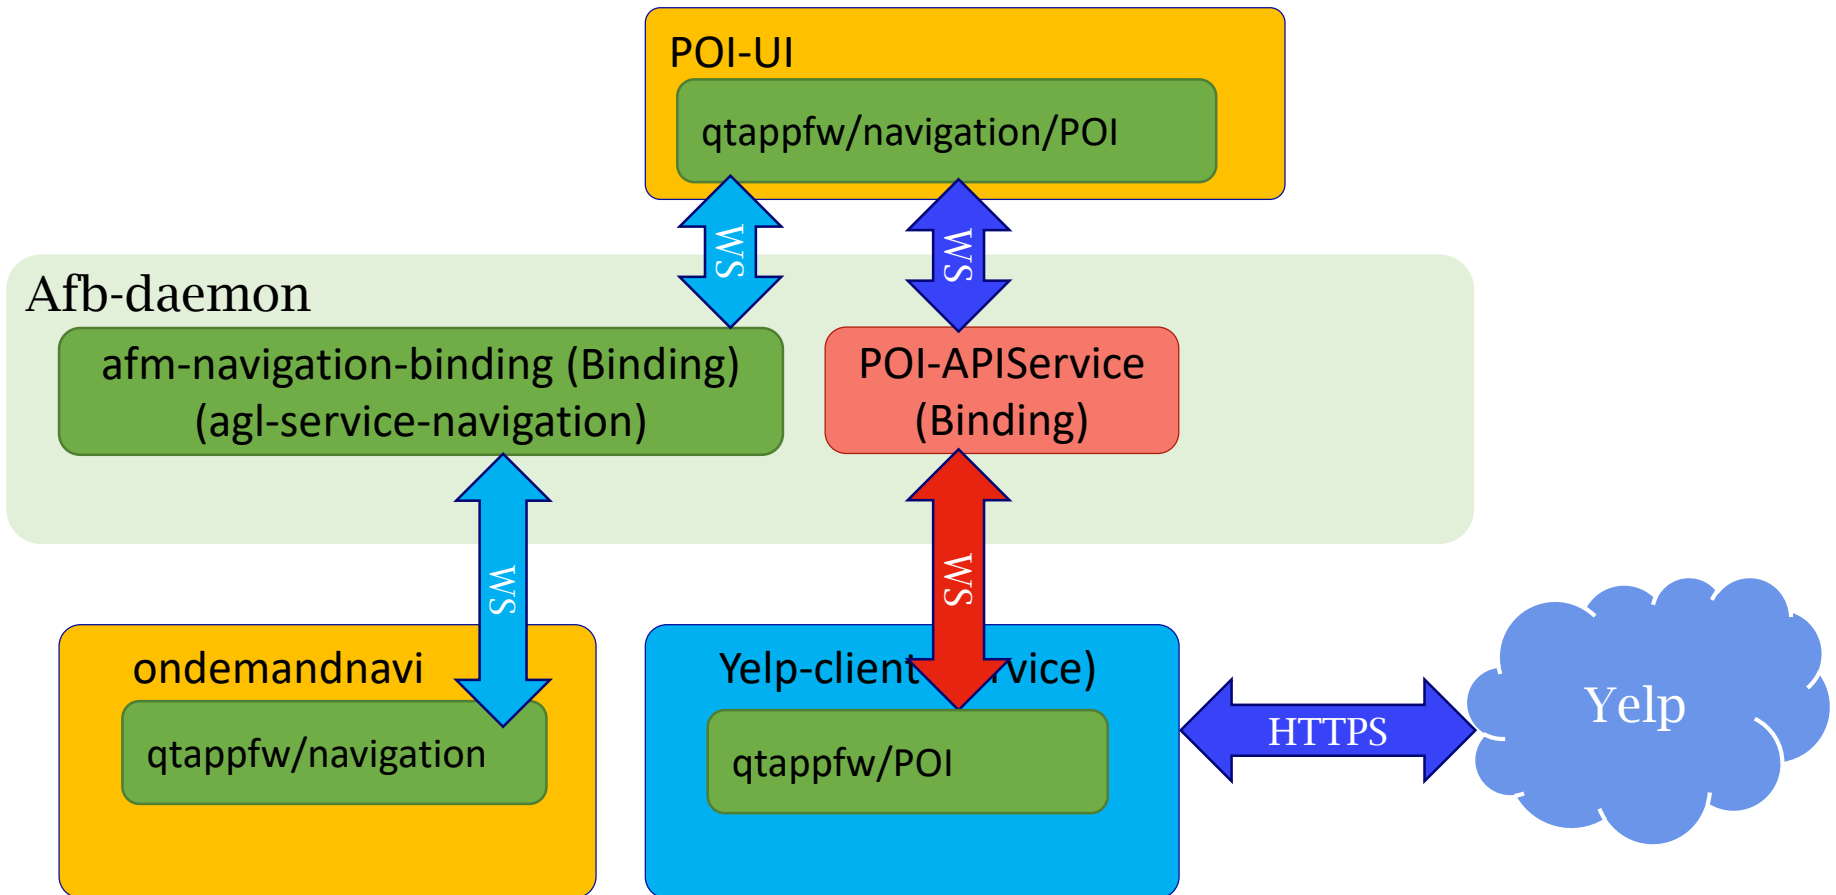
POI-UI

qtappfw/navigation/POI

WS

WS

Afb-daemon

afm-navigation-binding (Binding)
(agl-service-navigation)

POI-APIService
(Binding)

WS

WS

ondemandnavi

qtappfw/navigation

Yelp-client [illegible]vice)

qtappfw/POI

HTTPS

Yelp